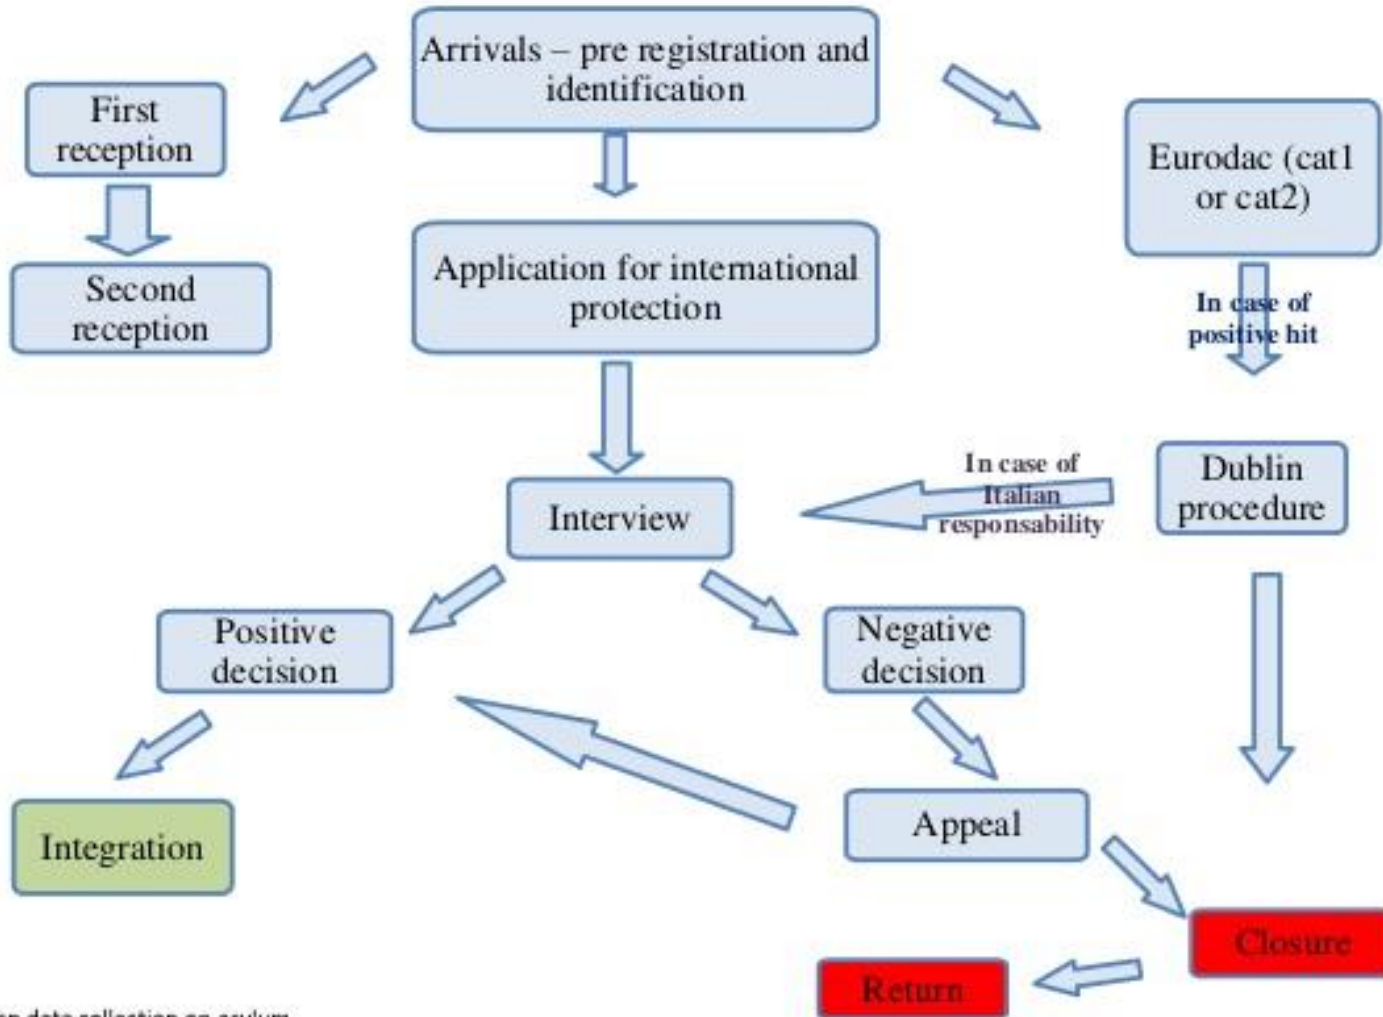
Arrivals – pre registration and identification

First reception

Second reception

Application for international protection

Eurodac (cat1 or cat2)

In case of positive hit

Dublin procedure

In case of Italian responsability

Interview

Positive decision

Negative decision

Integration

Appeal

Closure

Return

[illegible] data collection on asylum